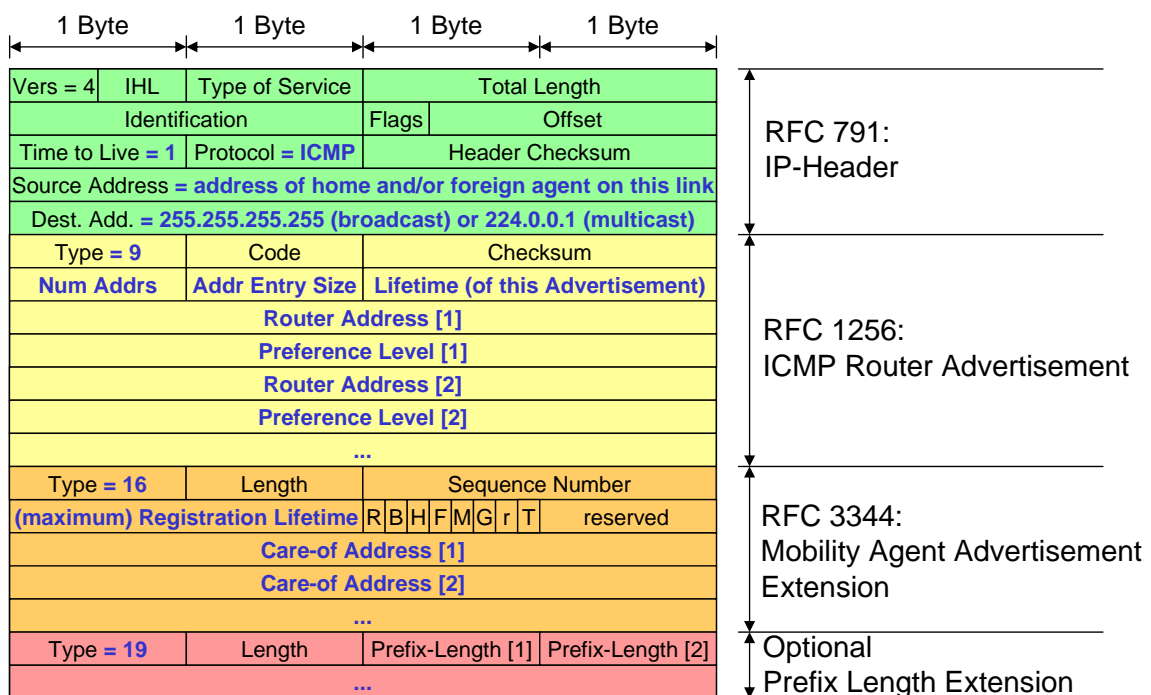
1 Byte 1 Byte 1 Byte 1 Byte

| Vers = 4 | IHL | Type of Service | Flags | Total Length |
|---|---|---|---|---|
| Identification | | | Flags | Offset |
| Time to Live = 1 | | Protocol = ICMP | | Header Checksum |
| Source Address = address of home and/or foreign agent on this link | | | | |
| Dest. Add. = 255.255.255.255 (broadcast) or 224.0.0.1 (multicast) | | | | |
| Type = 9 | | Code | | Checksum |
| Num Addrs | | Addr Entry Size | | Lifetime (of this Advertisement) |
| Router Address [1] | | | | |
| Preference Level [1] | | | | |
| Router Address [2] | | | | |
| Preference Level [2] | | | | |
| ... | | | | |
| Type = 16 | | Length | | Sequence Number |
| (maximum) Registration Lifetime | | | R B H F M G r T | reserved |
| Care-of Address [1] | | | | |
| Care-of Address [2] | | | | |
| ... | | | | |
| Type = 19 | | Length | Prefix-Length [1] | Prefix-Length [2] |
| ... | | | | |

RFC 791:
IP-Header

RFC 1256:
ICMP Router Advertisement

RFC 3344:
Mobility Agent Advertisement Extension

Optional
Prefix Length Extension